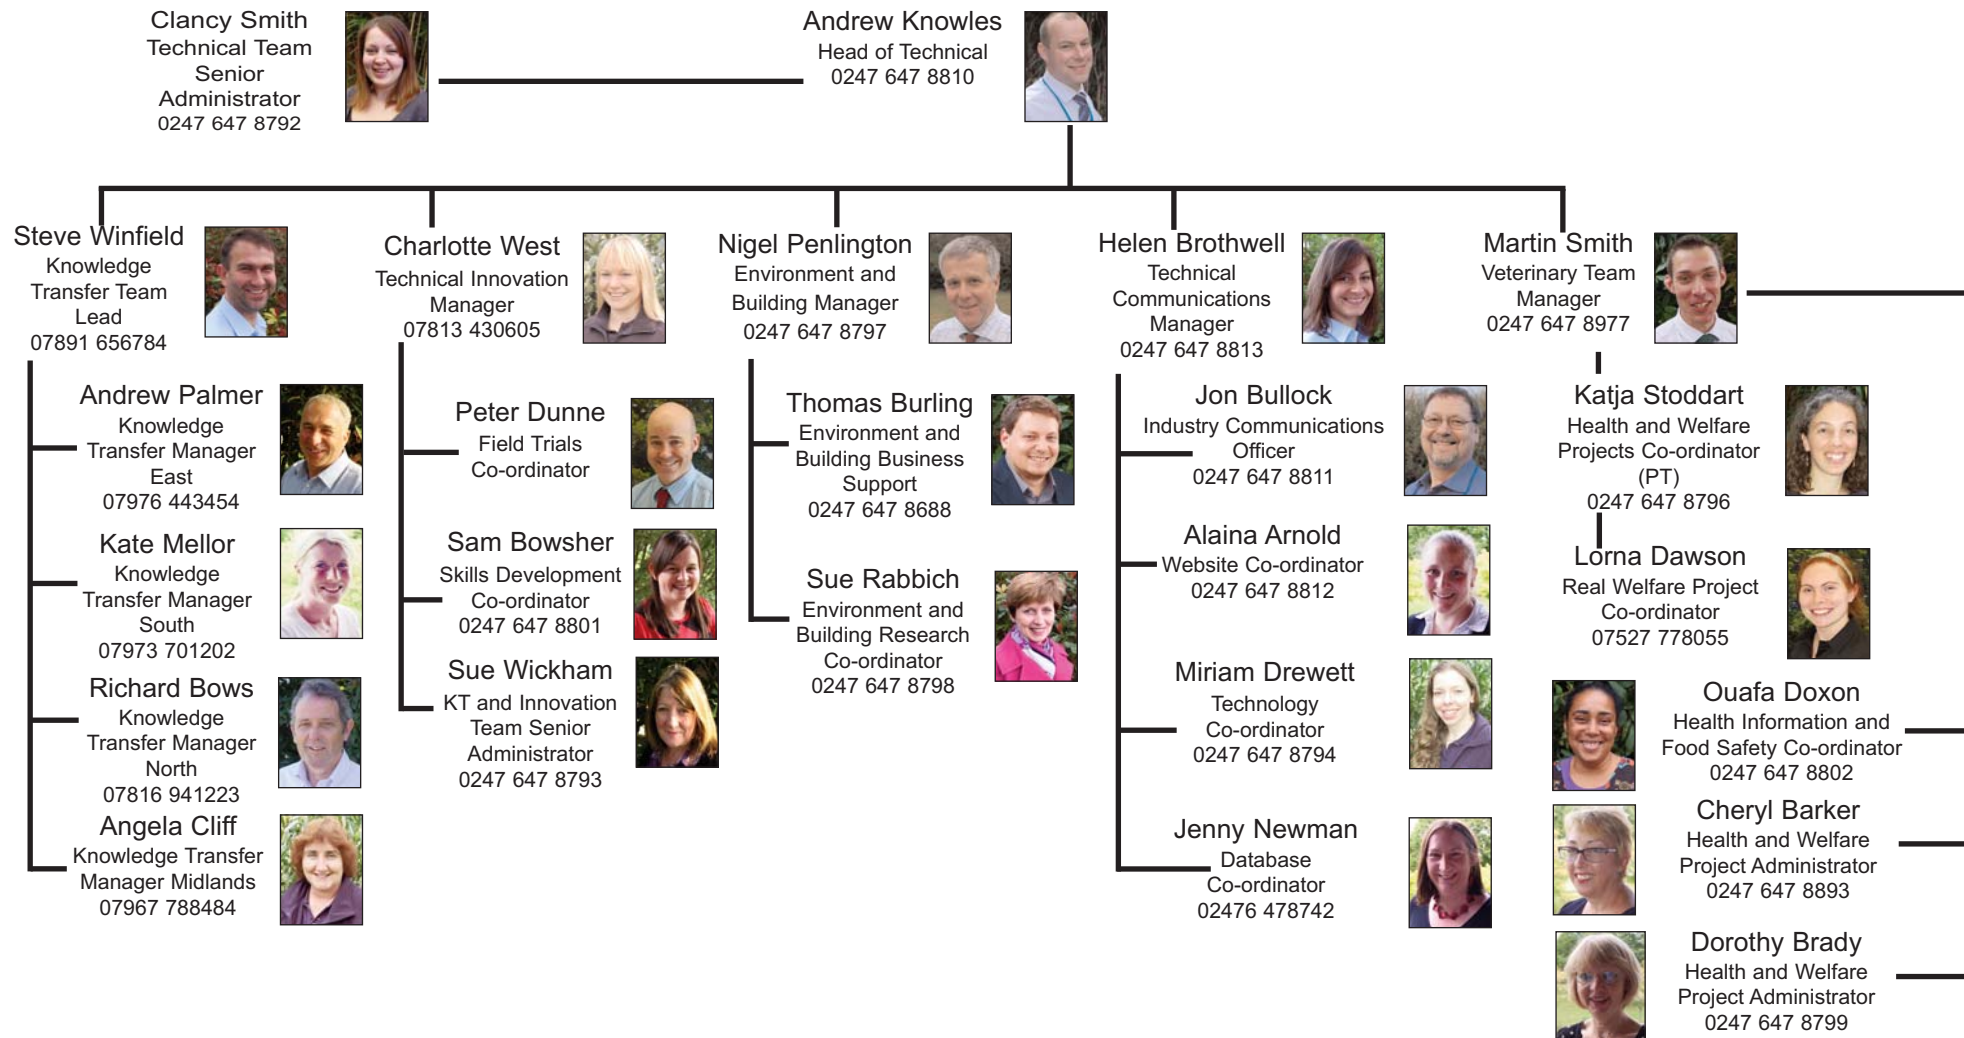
Clancy Smith
Technical Team Senior Administrator
0247 647 8792

Andrew Knowles
Head of Technical
0247 647 8810

Steve Winfield
Knowledge Transfer Team Lead
07891 656784

Andrew Palmer
Knowledge Transfer Manager East
07976 443454

Kate Mellor
Knowledge Transfer Manager South
07973 701202

Richard Bows
Knowledge Transfer Manager North
07816 941223

Angela Cliff
Knowledge Transfer Manager Midlands
07967 788484

Charlotte West
Technical Innovation Manager
07813 430605

Peter Dunne
Field Trials Co-ordinator

Sam Bowsher
Skills Development Co-ordinator
0247 647 8801

Sue Wickham
KT and Innovation Team Senior Administrator
0247 647 8793

Nigel Penlington
Environment and Building Manager
0247 647 8797

Thomas Burling
Environment and Building Business Support
0247 647 8688

Sue Rabbich
Environment and Building Research Co-ordinator
0247 647 8798

Helen Brothwell
Technical Communications Manager
0247 647 8813

Jon Bullock
Industry Communications Officer
0247 647 8811

Alaina Arnold
Website Co-ordinator
0247 647 8812

Miriam Drewett
Technology Co-ordinator
0247 647 8794

Jenny Newman
Database Co-ordinator
02476 478742

Martin Smith
Veterinary Team Manager
0247 647 8977

Katja Stoddart
Health and Welfare Projects Co-ordinator (PT)
0247 647 8796

Lorna Dawson
Real Welfare Project Co-ordinator
07527 778055

Ouafa Doxon
Health Information and Food Safety Co-ordinator
0247 647 8802

Cheryl Barker
Health and Welfare Project Administrator
0247 647 8893

Dorothy Brady
Health and Welfare Project Administrator
0247 647 8799